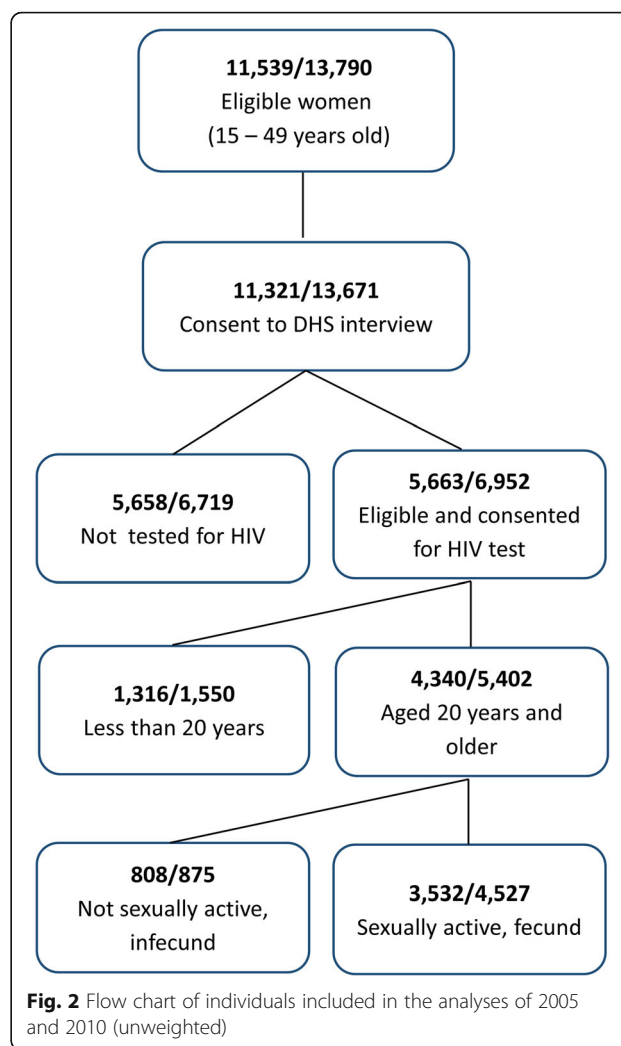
**11,539/13,790**
Eligible women
(15 – 49 years old)

**11,321/13,671**
Consent to DHS interview

**5,658/6,719**
Not tested for HIV

**5,663/6,952**
Eligible and consented for HIV test

**1,316/1,550**
Less than 20 years

**4,340/5,402**
Aged 20 years and older

**808/875**
Not sexually active, infecund

**3,532/4,527**
Sexually active, fecund

**Fig. 2** Flow chart of individuals included in the analyses of 2005 and 2010 (unweighted)